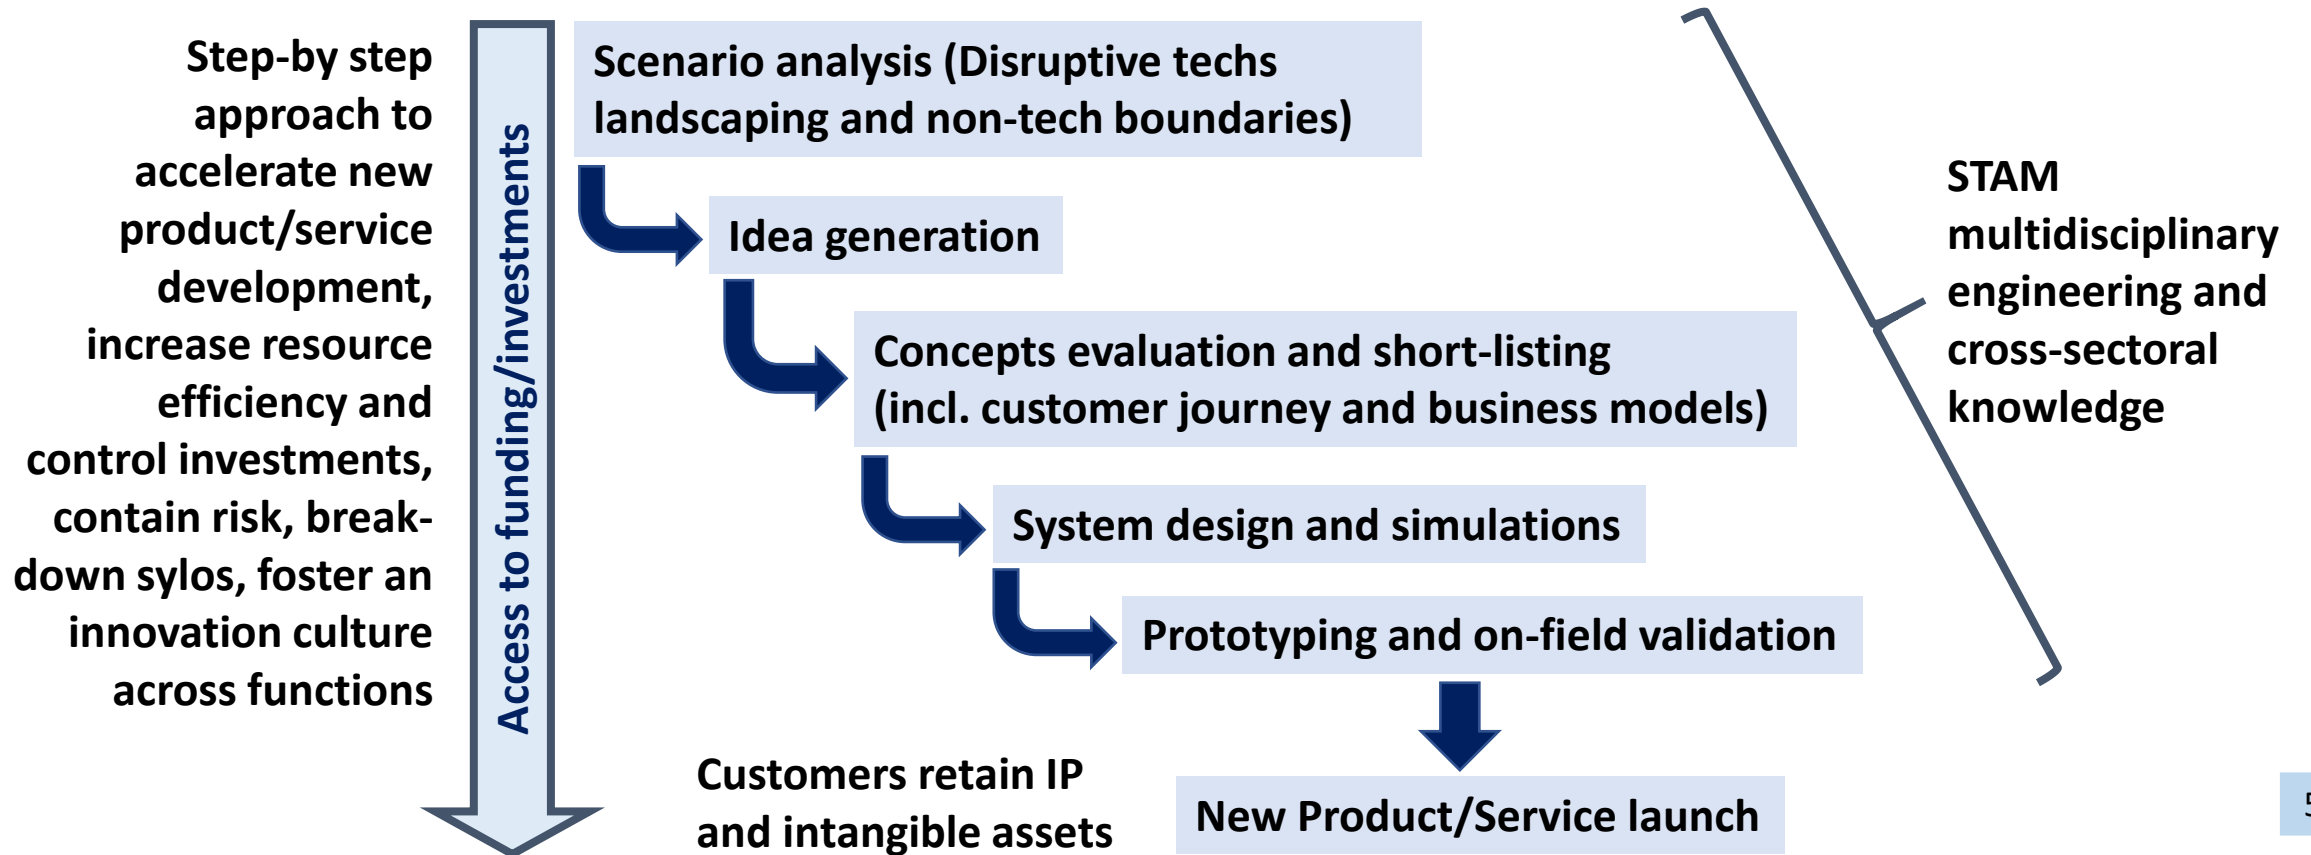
Step-by step approach to accelerate new product/service development, increase resource efficiency and control investments, contain risk, break-down sylos, foster an innovation culture across functions

Access to funding/investments

Scenario analysis (Disruptive techs landscaping and non-tech boundaries)

Idea generation

Concepts evaluation and short-listing (incl. customer journey and business models)

System design and simulations

Prototyping and on-field validation

New Product/Service launch

Customers retain IP and intangible assets

STAM multidisciplinary engineering and cross-sectoral knowledge

5